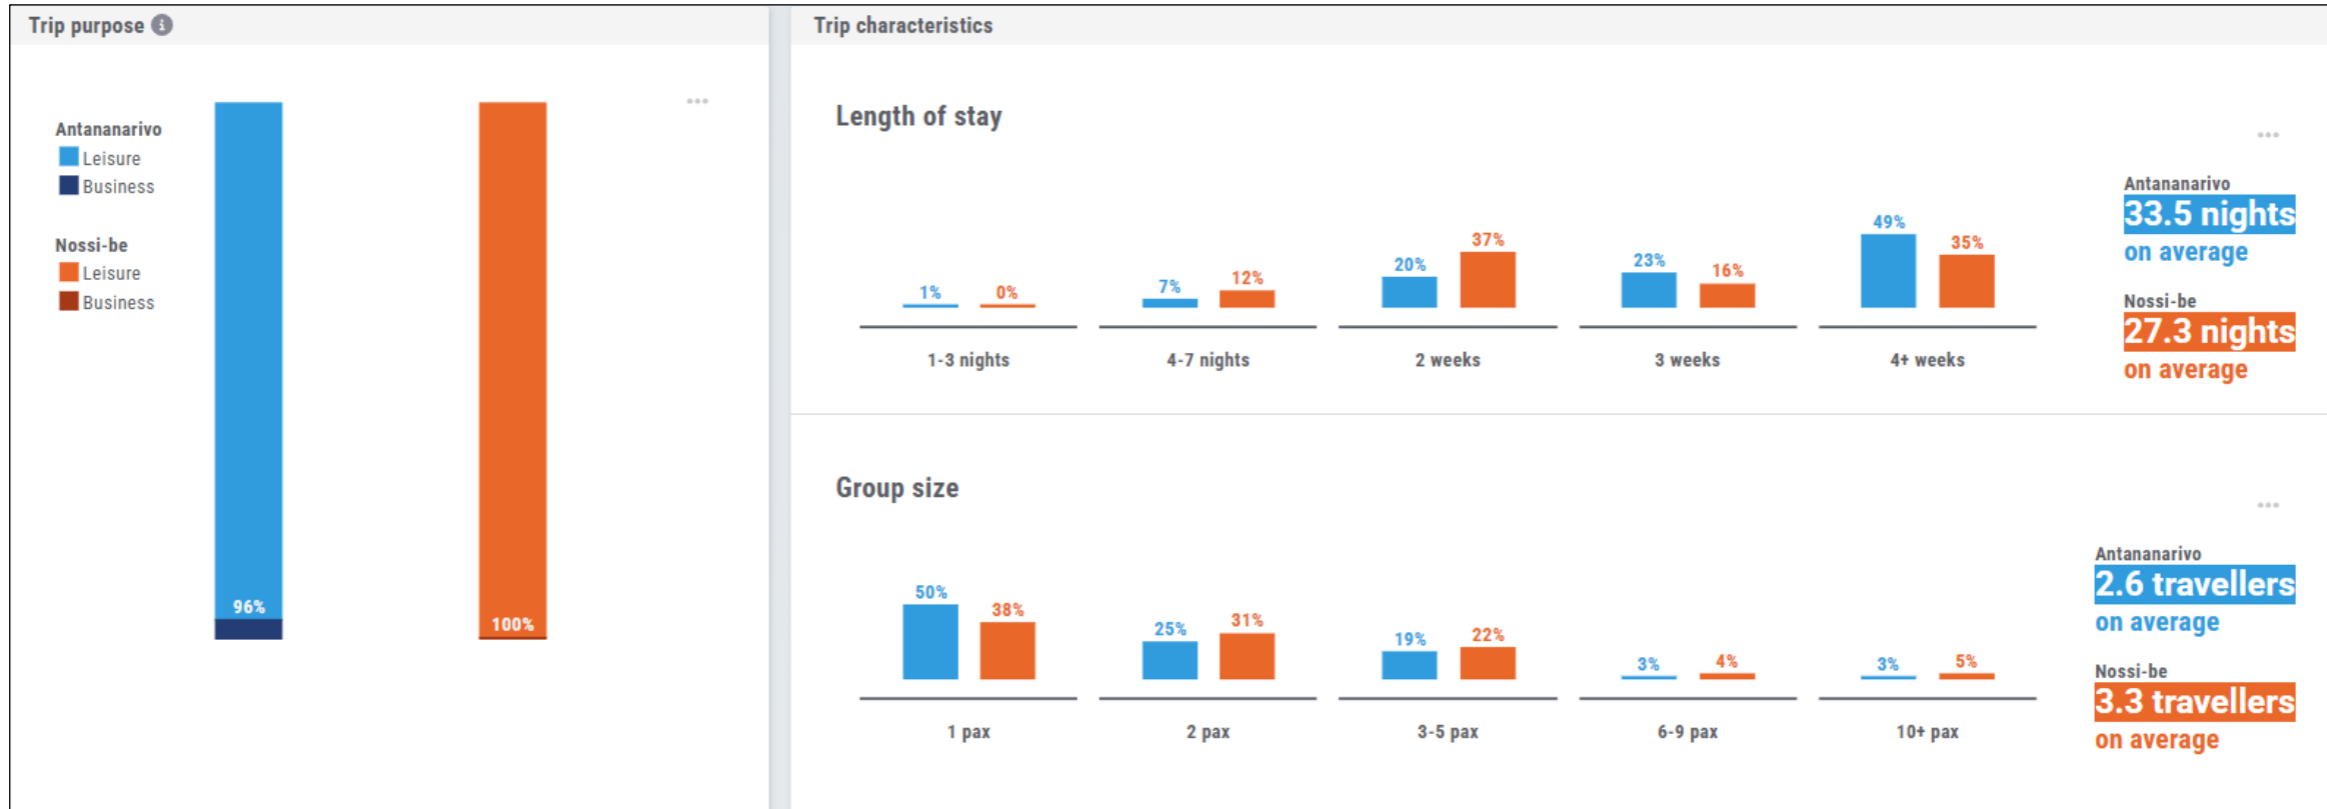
Trip purpose

Antananarivo
Leisure
Business

Nossi-be
Leisure
Business

96%

100%

Trip characteristics

Length of stay

| | 1-3 nights | 4-7 nights | 2 weeks | 3 weeks | 4+ weeks |
|---|---|---|---|---|---|
| Antananarivo | 1% | 7% | 20% | 23% | 49% |
| Nossi-be | 0% | 12% | 37% | 16% | 35% |

Antananarivo
33.5 nights
on average

Nossi-be
27.3 nights
on average

Group size

| | 1 pax | 2 pax | 3-5 pax | 6-9 pax | 10+ pax |
|---|---|---|---|---|---|
| Antananarivo | 50% | 25% | 19% | 3% | 3% |
| Nossi-be | 38% | 31% | 22% | 4% | 5% |

Antananarivo
2.6 travellers
on average

Nossi-be
3.3 travellers
on average